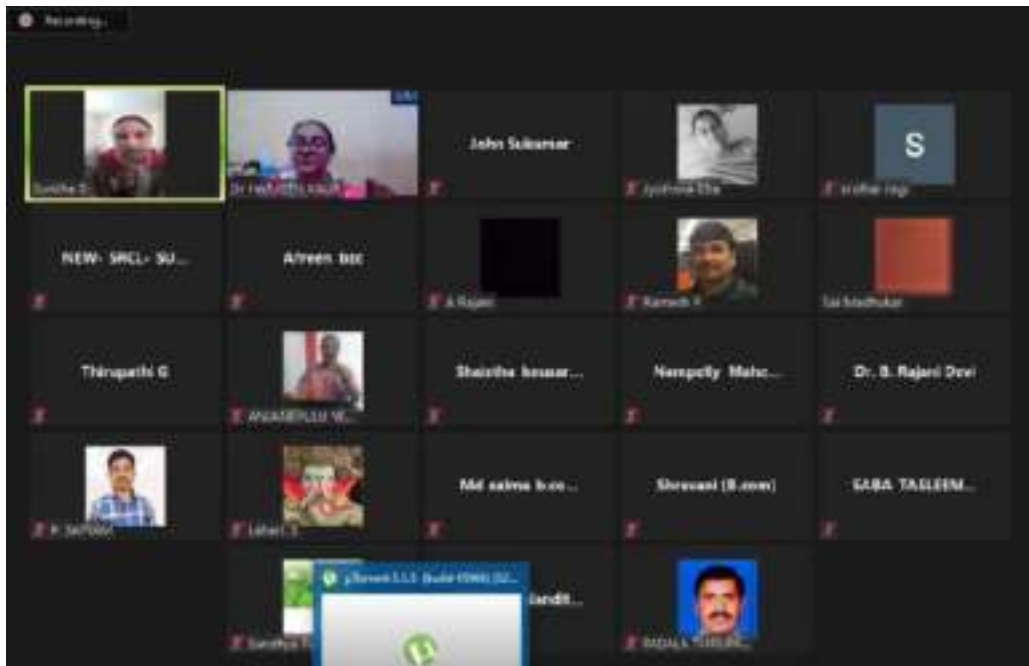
Recording...

Sunitha D

Dr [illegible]

John Sukumar

Jyothsna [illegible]

S

sridhar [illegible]

NEW- SRCL- SU...

Afreen bzc

A Rajani

Ramesh K

Sai Madhukar

Thirupathi G

ANJANEYULU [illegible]

Shaistha kousar...

Nampelly Mahe...

Dr. B. Rajani Devi

P. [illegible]

Lahari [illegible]

Md salma b.co...

Shravani (B.com)

SABA TASLEEM...

Sandhya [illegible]

µTorrent 3.5.5 (build 45966) [32...

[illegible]andit...

PADALA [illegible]